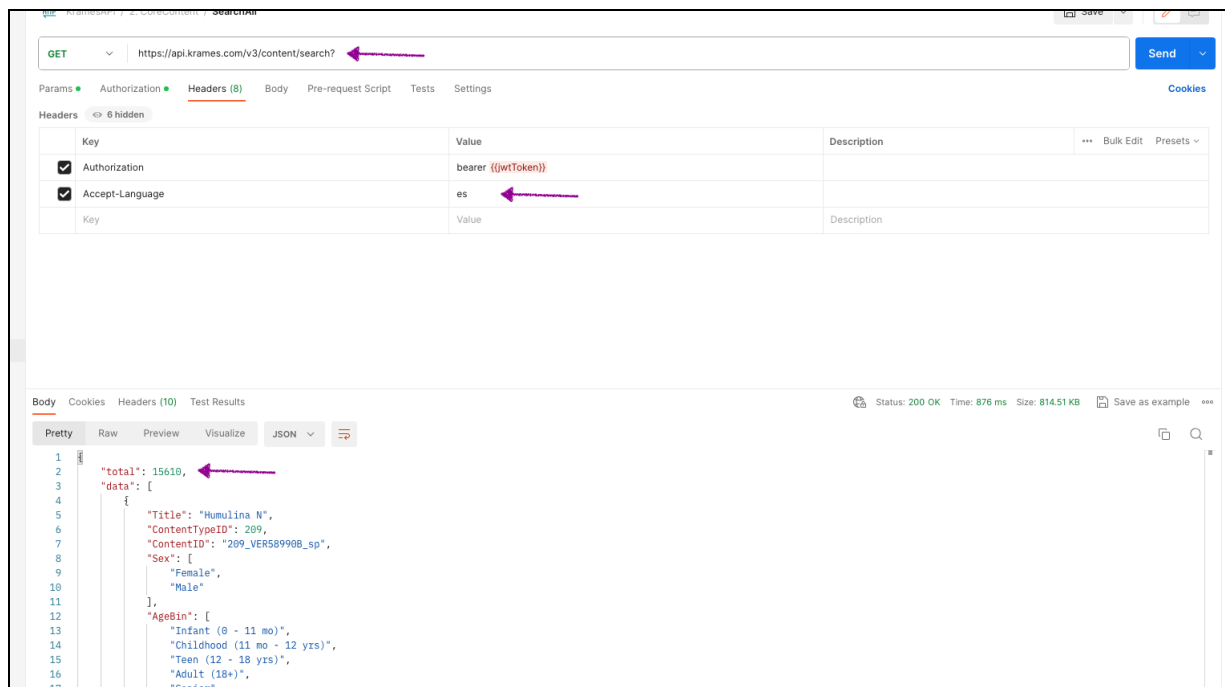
KramesAPI / 2. CoreContent / SearchAll

Save

GET https://api.krames.com/v3/content/search?

Send

Params Authorization Headers (8) Body Pre-request Script Tests Settings Cookies

Headers 6 hidden

| | Key | Value | Description | Bulk Edit Presets |
|---|---|---|---|---|
| ☑ | Authorization | bearer {{jwtToken}} | | |
| ☑ | Accept-Language | es | | |
| | Key | Value | Description | |

Body Cookies Headers (10) Test Results Status: 200 OK Time: 876 ms Size: 814.51 KB Save as example

Pretty Raw Preview Visualize JSON

1 {
2 "total": 15610,
3 "data": [
4 {
5 "Title": "Humulina N",
6 "ContentTypeID": 209,
7 "ContentID": "209_VER58990B_sp",
8 "Sex": [
9 "Female",
10 "Male"
11 ],
12 "AgeBin": [
13 "Infant (0 - 11 mo)",
14 "Childhood (11 mo - 12 yrs)",
15 "Teen (12 - 18 yrs)",
16 "Adult (18+)",
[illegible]